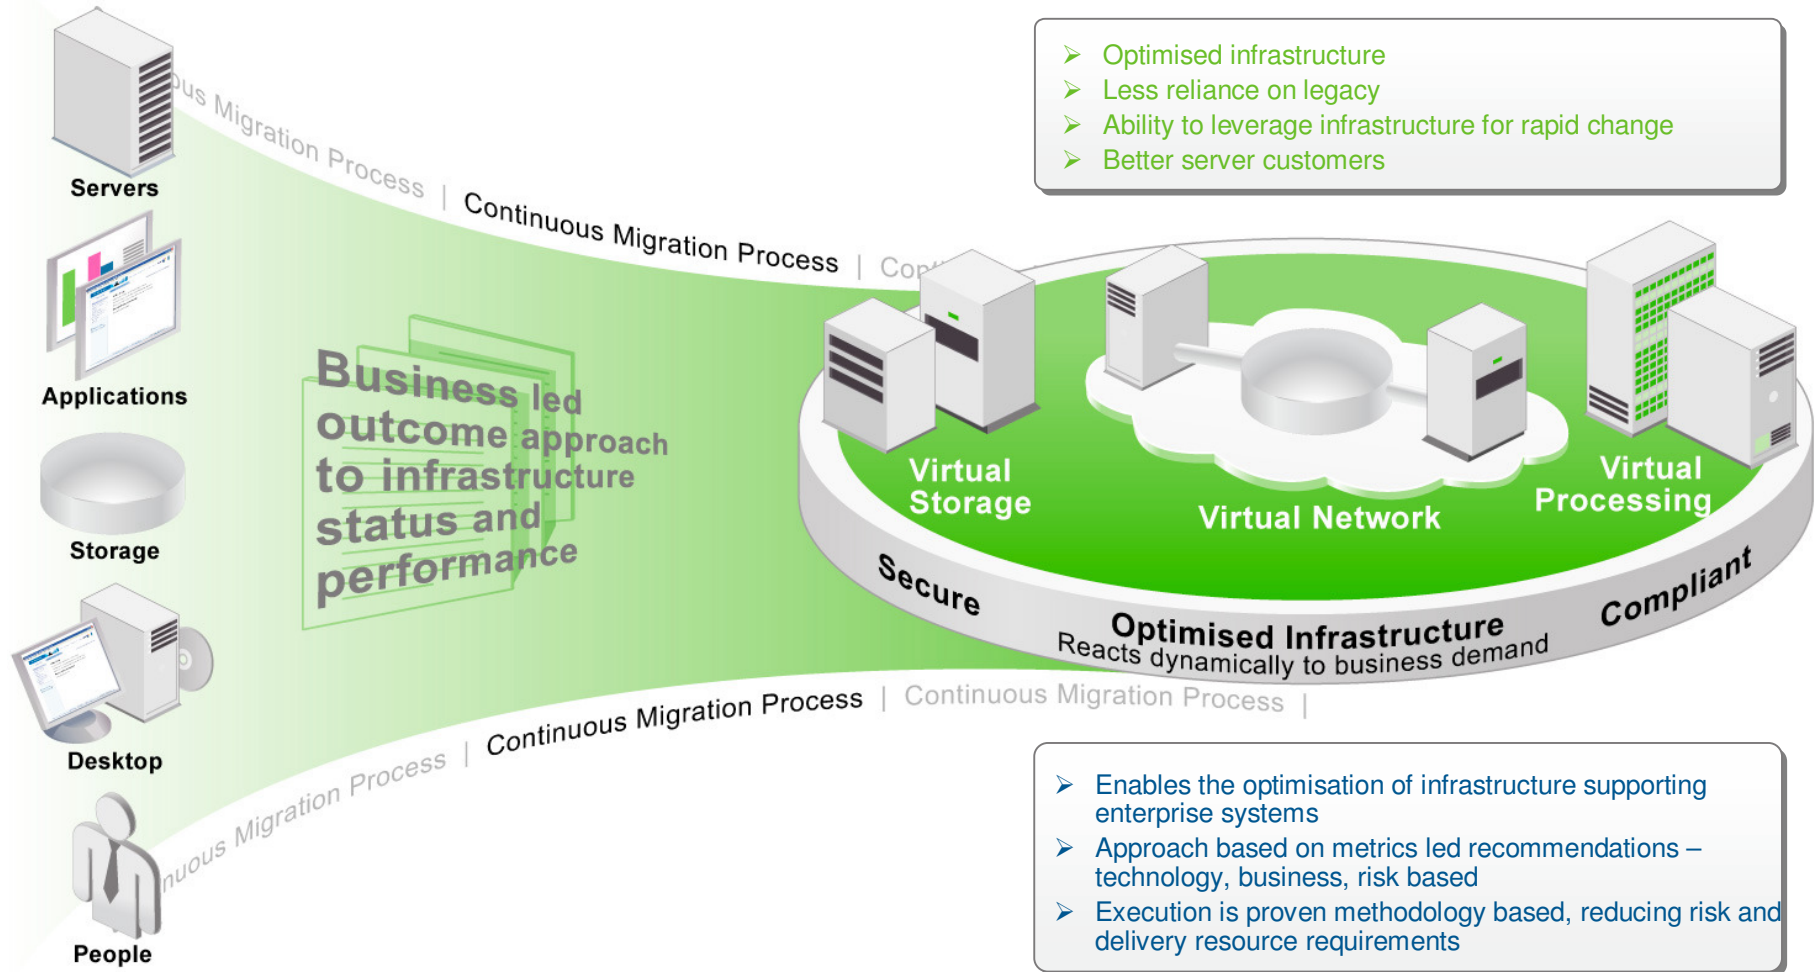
Servers

Applications

Storage

Desktop

People

us Migration Process | Continuous Migration Process | Co

Business led outcome approach to infrastructure status and performance

- Optimised infrastructure
- Less reliance on legacy
- Ability to leverage infrastructure for rapid change
- Better server customers

Virtual Storage

Virtual Network

Virtual Processing

Secure

Optimised Infrastructure

Reacts dynamically to business demand

Compliant

nuous Migration Process | Continuous Migration Process | Continuous Migration Process |

- Enables the optimisation of infrastructure supporting enterprise systems
- Approach based on metrics led recommendations – technology, business, risk based
- Execution is proven methodology based, reducing risk and delivery resource requirements